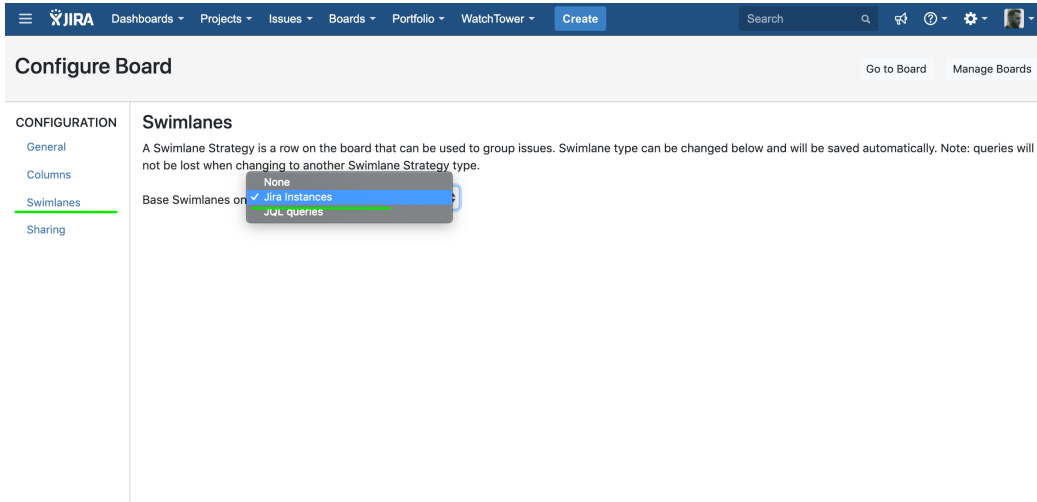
JIRA Dashboards Projects Issues Boards Portfolio WatchTower Create Search

Configure Board

Go to Board Manage Boards

CONFIGURATION
General
Columns
Swimlanes
Sharing

Swimlanes

A Swimlane Strategy is a row on the board that can be used to group issues. Swimlane type can be changed below and will be saved automatically. Note: queries will not be lost when changing to another Swimlane Strategy type.

Base Swimlanes on

None
✓ Jira Instances
JQL queries